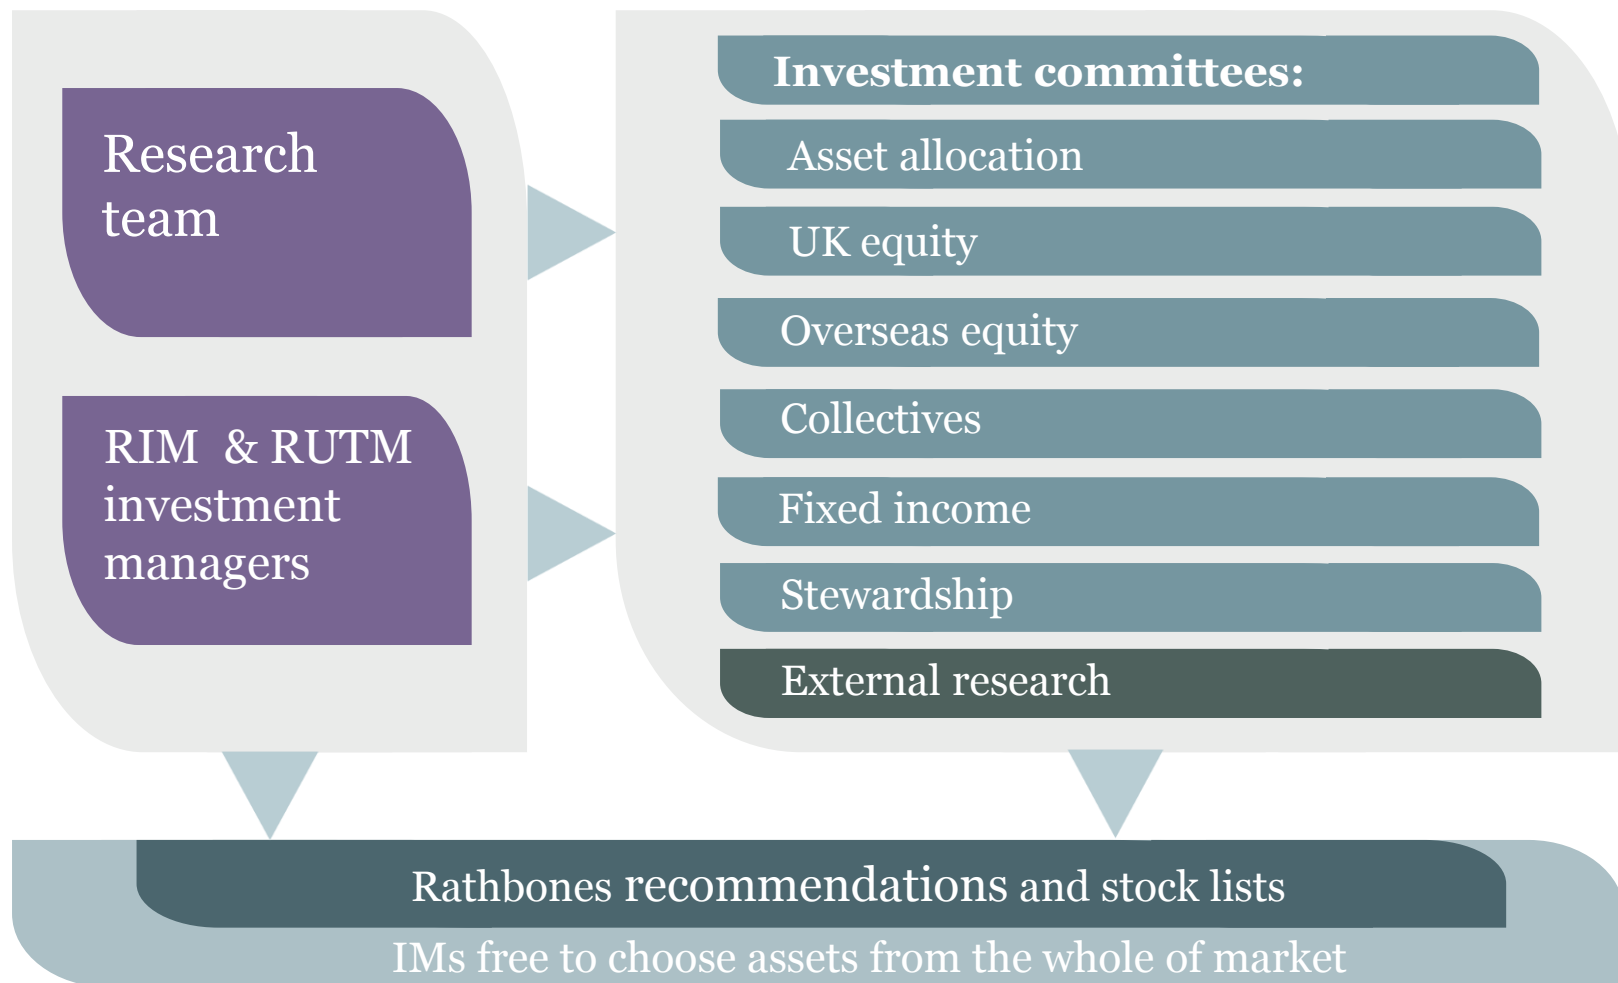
Research team

RIM & RUTM investment managers

Investment committees:

Asset allocation

UK equity

Overseas equity

Collectives

Fixed income

Stewardship

External research

Rathbones recommendations and stock lists

IMs free to choose assets from the whole of market